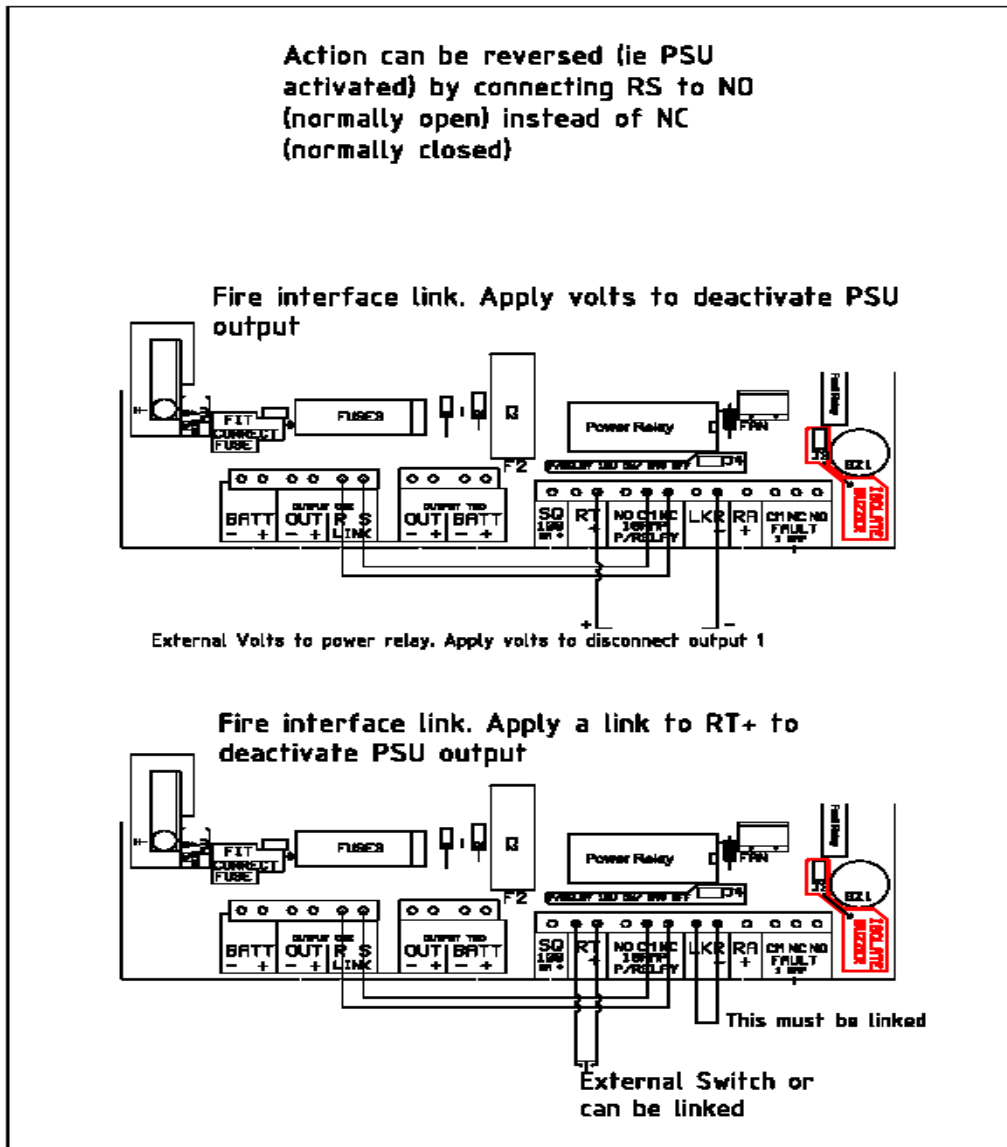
Action can be reversed (ie PSU activated) by connecting RS to NO (normally open) instead of NC (normally closed)

Fire interface link. Apply volts to deactivate PSU output

FIT CORRECT FUSE

FUSES

F2

Power Relay

FAN

Fail Relay

J3

BZ1

ISOLATE BUZZER

BATT − +

OUTPUT ONE

OUT − +

R S LINK

OUTPUT TWO

OUT − +

BATT − +

SQ

RT +

NO C1 NC P/RELAY

LKR −

RA +

CM NC NO FAULT

+

−

External Volts to power relay. Apply volts to disconnect output 1

Fire interface link. Apply a link to RT+ to deactivate PSU output

FIT CORRECT FUSE

FUSES

F2

Power Relay

FAN

Fail Relay

J3

BZ1

ISOLATE BUZZER

BATT − +

OUTPUT ONE

OUT − +

R S LINK

OUTPUT TWO

OUT − +

BATT − +

SQ

RT +

NO C1 NC P/RELAY

LKR −

RA +

CM NC NO FAULT

This must be linked

External Switch or can be linked